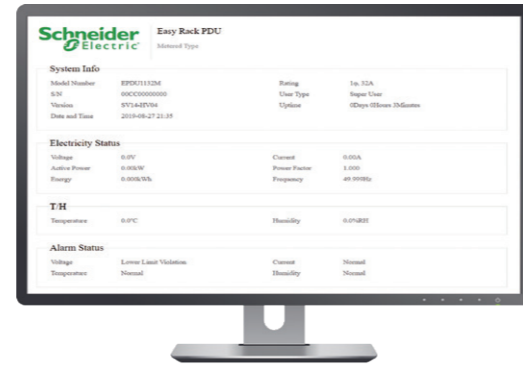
Schneider Electric

Easy Rack PDU
Metered Type

System Info

Model Number EPDU1132M
S/N 00CC00000000
Version SV14-HV04
Date and Time 2019-06-27 21:35

Rating 1φ, 32A
User Type Super User
Uptime 0Days 0Hours 3Minutes

Electricity Status

Voltage 0.0V
Active Power 0.00kW
Energy 0.000kWh

Current 0.00A
Power Factor 1.000
Frequency 49.99Hz

T/H

Temperature 0.0°C

Humidity 0.0%RH

Alarm Status

Voltage Lower Limit Violation
Temperature Normal

Current Normal
Humidity Normal